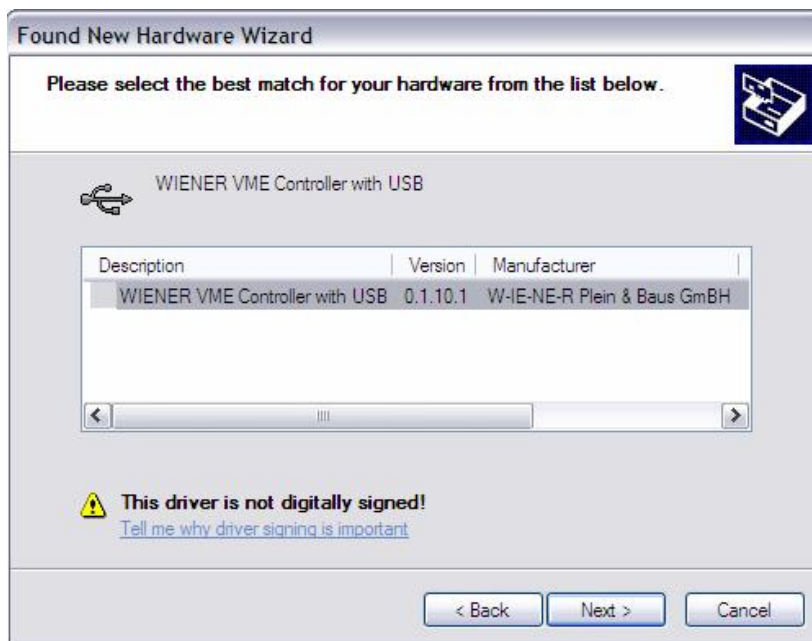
Found New Hardware Wizard

Please select the best match for your hardware from the list below.

WIENER VME Controller with USB

| Description | Version | Manufacturer |
|---|---|---|
| WIENER VME Controller with USB | 0.1.10.1 | W-IE-NE-R Plein & Baus GmBH |

This driver is not digitally signed!
Tell me why driver signing is important

< Back
Next >
Cancel